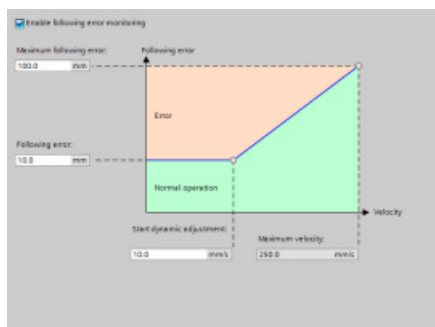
Enable following error monitoring

Maximum following error:

100.0 mm

Following error

Error

Following error:

10.0 mm

Normal operation

Velocity

Start dynamic adjustment:

10.0 mm/s

Maximum velocity:

250.0 mm/s